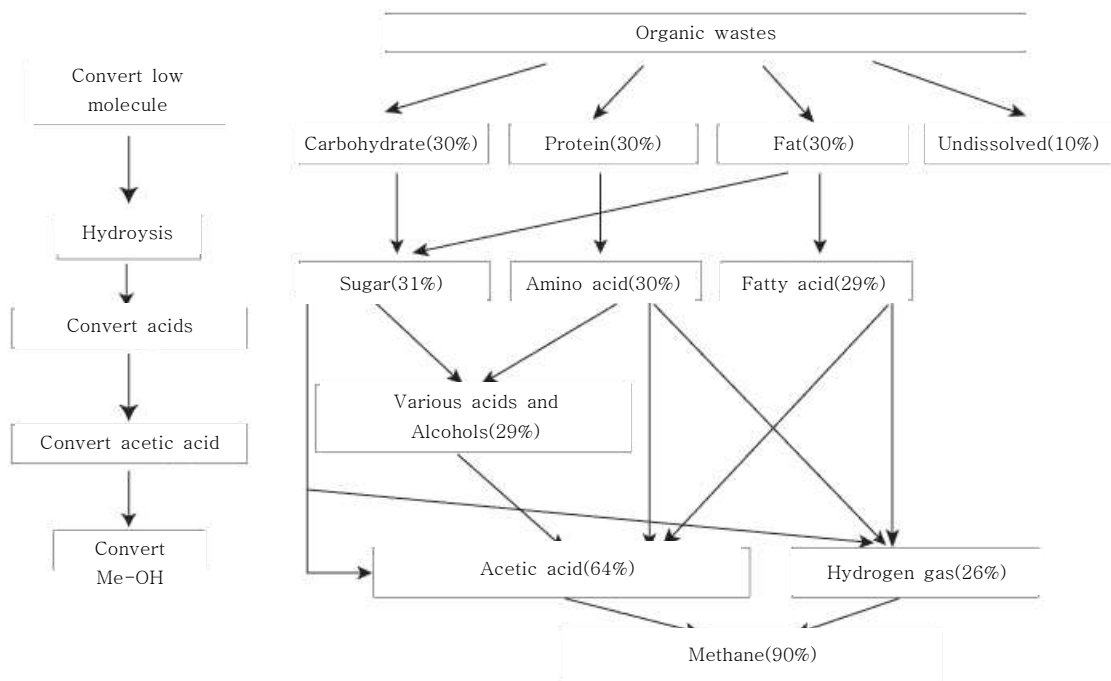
Convert low molecule

Hydroysis

Convert acids

Convert acetic acid

Convert Me-OH

Organic wastes

Carbohydrate(30%)

Protein(30%)

Fat(30%)

Undissolved(10%)

Sugar(31%)

Amino acid(30%)

Fatty acid(29%)

Various acids and Alcohols(29%)

Acetic acid(64%)

Hydrogen gas(26%)

Methane(90%)